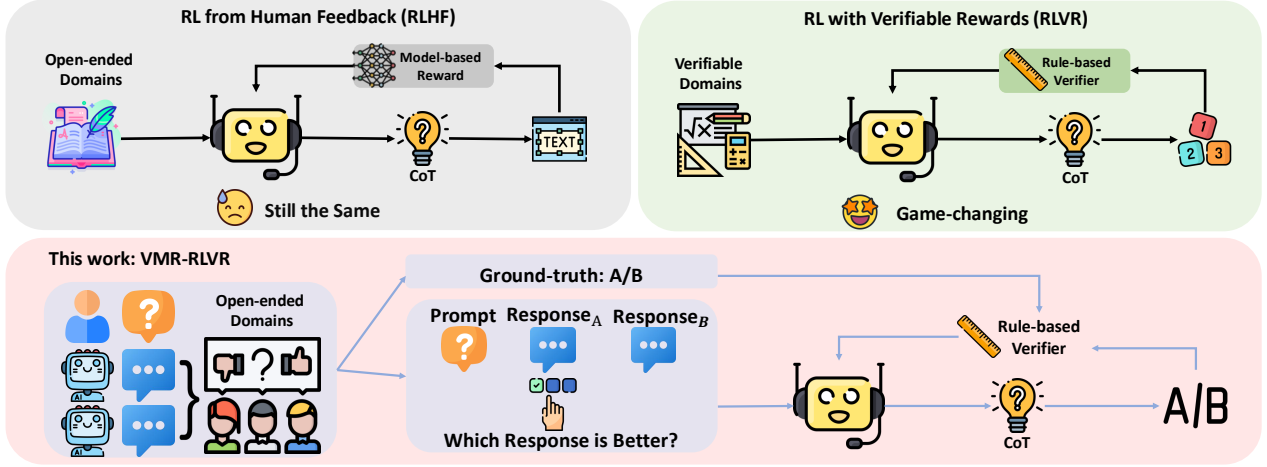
RL from Human Feedback (RLHF)

Open-ended Domains

Model-based Reward

TEXT

CoT

Still the Same

RL with Verifiable Rewards (RLVR)

Verifiable Domains

Rule-based Verifier

CoT

1 2 3

Game-changing

This work: VMR-RLVR

Open-ended Domains

AI

AI

Ground-truth: A/B

Prompt Response$_A$ Response$_B$

Which Response is Better?

Rule-based Verifier

CoT

A/B